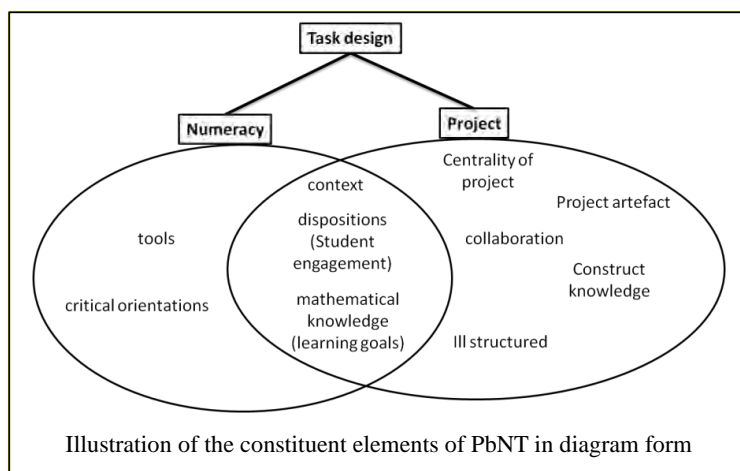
Task design

Numeracy

Project

tools

critical orientations

context

dispositions (Student engagement)

mathematical knowledge (learning goals)

Centrality of project

Project artefact

collaboration

Construct knowledge

Ill structured

Illustration of the constituent elements of PbNT in diagram form